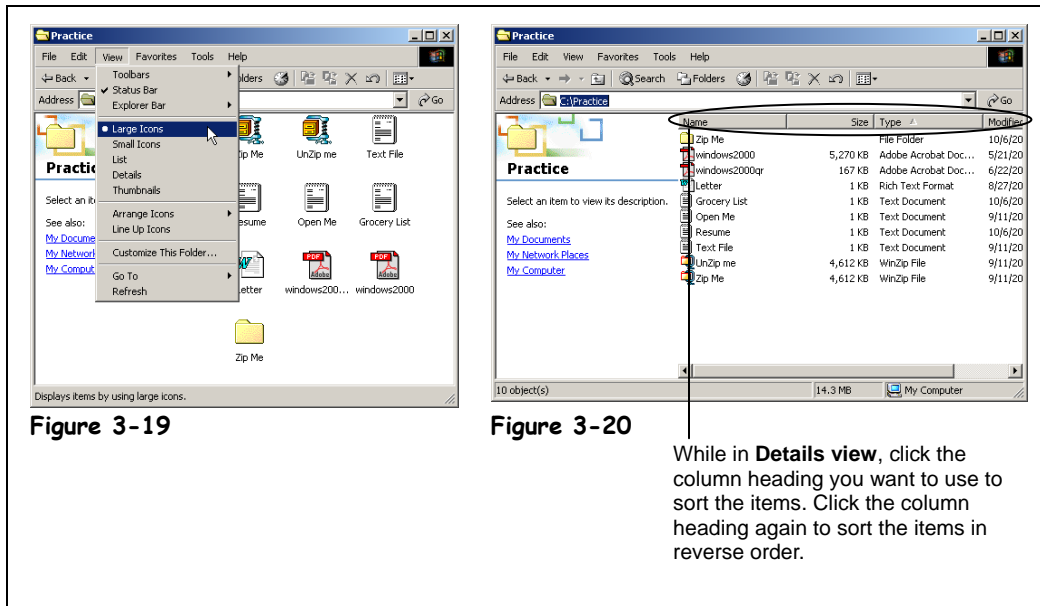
Practice

File Edit View Favorites Tools Help

Back

olders

Address

Toolbars
Status Bar
Explorer Bar
Large Icons
Small Icons
List
Details
Thumbnails
Arrange Icons
Line Up Icons
Customize This Folder...
Go To
Refresh

Practic

Select an it
See also:
My Docume
My Network
My Comput

ip Me
UnZip me
Text File
esume
Open Me
Grocery List
etter
windows200...
windows2000
Zip Me

Displays items by using large icons.

Figure 3-19

Practice

File Edit View Favorites Tools Help

Back Search Folders

Address C:\Practice Go

Practice

Select an item to view its description.

See also:
My Documents
My Network Places
My Computer

| Name | Size | Type | Modifie |
|---|---|---|---|
| Zip Me | | File Folder | 10/6/20 |
| windows2000 | 5,270 KB | Adobe Acrobat Doc... | 5/21/20 |
| windows2000qr | 167 KB | Adobe Acrobat Doc... | 6/22/20 |
| Letter | 1 KB | Rich Text Format | 8/27/20 |
| Grocery List | 1 KB | Text Document | 10/6/20 |
| Open Me | 1 KB | Text Document | 9/11/20 |
| Resume | 1 KB | Text Document | 10/6/20 |
| Text File | 1 KB | Text Document | 9/11/20 |
| UnZip me | 4,612 KB | WinZip File | 9/11/20 |
| Zip Me | 4,612 KB | WinZip File | 9/11/20 |

10 object(s) 14.3 MB My Computer

Figure 3-20

While in **Details view**, click the column heading you want to use to sort the items. Click the column heading again to sort the items in reverse order.